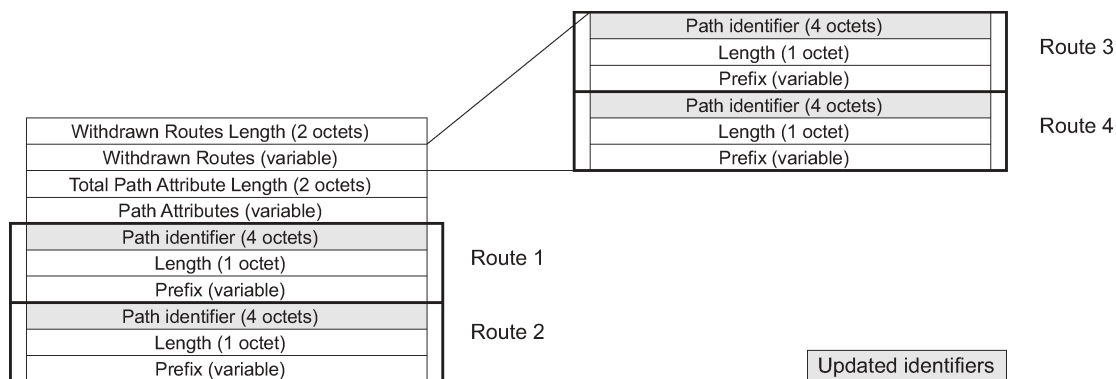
Path identifier (4 octets)
Length (1 octet)
Prefix (variable)
Route 3
Path identifier (4 octets)
Length (1 octet)
Prefix (variable)
Route 4

Withdrawn Routes Length (2 octets)
Withdrawn Routes (variable)
Total Path Attribute Length (2 octets)
Path Attributes (variable)
Path identifier (4 octets)
Length (1 octet)
Prefix (variable)
Route 1
Path identifier (4 octets)
Length (1 octet)
Prefix (variable)
Route 2

Updated identifiers